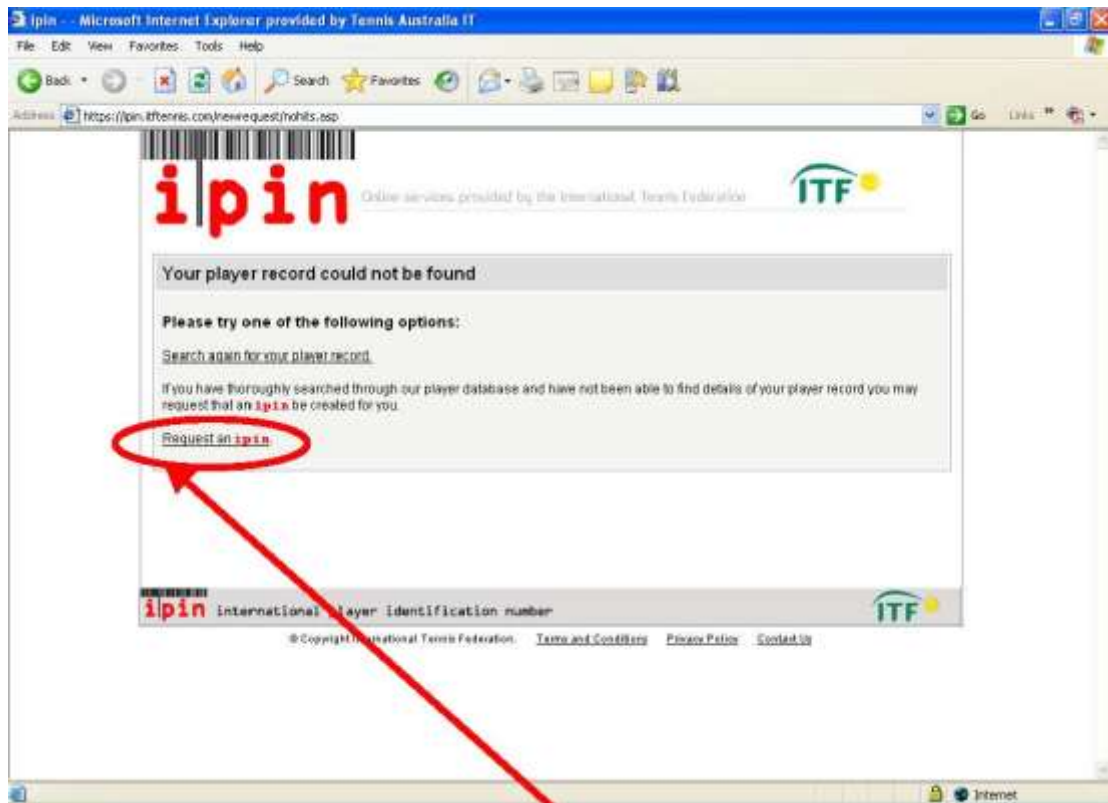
ipin - - Microsoft Internet Explorer provided by Tennis Australia IT

File Edit View Favorites Tools Help

Back Search Favorites

Address https://ipin.itftennis.com/newrequest/nohits.asp

Go Links

ipin Online services provided by the International Tennis Federation ITF

Your player record could not be found

Please try one of the following options:

Search again for your player record.

If you have thoroughly searched through our player database and have not been able to find details of your player record you may request that an ipin be created for you.

Request an ipin

ipin international player identification number ITF

© Copyright International Tennis Federation. Terms and Conditions Privacy Policy Contact Us

Internet